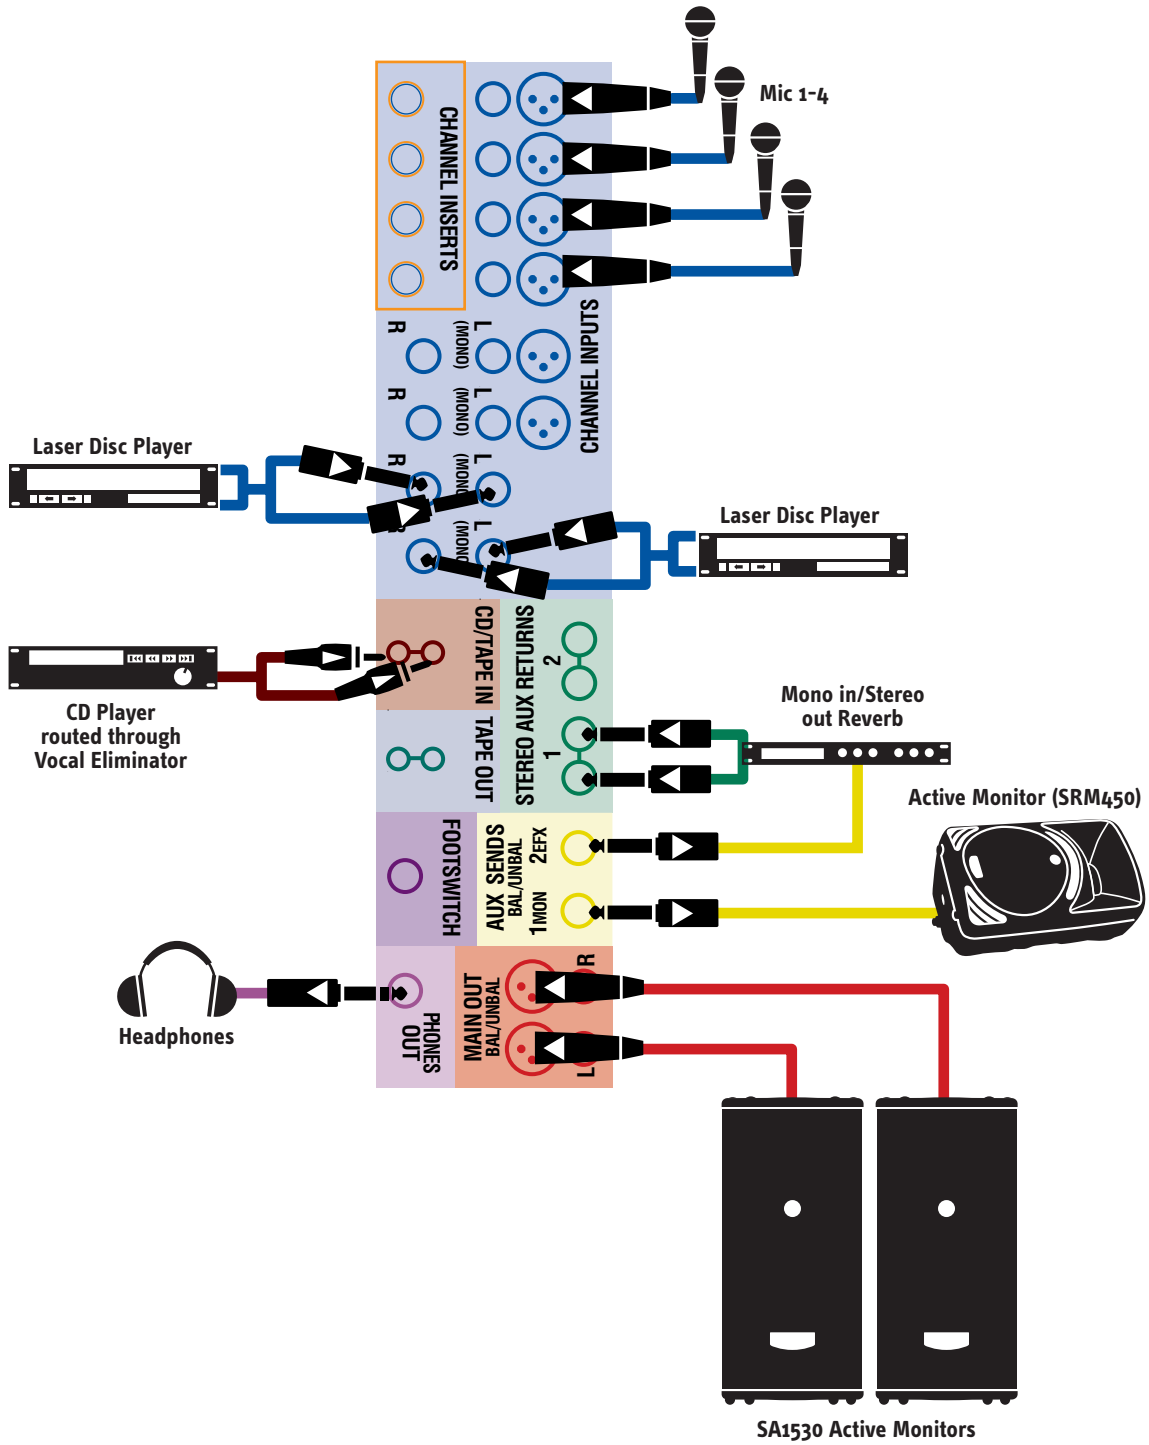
Mic 1-4

CHANNEL INSERTS

CHANNEL INPUTS

R (MONO) L

R (MONO) L

R (MONO) L

R (MONO) L

Laser Disc Player

Laser Disc Player

CD/TAPE IN

TAPE OUT

STEREO AUX RETURNS

2

1

CD Player routed through Vocal Eliminator

Mono in/Stereo out Reverb

Active Monitor (SRM450)

FOOTSWITCH

AUX SENDS BAL/UNBAL

2EFX

1MON

Headphones

PHONES OUT

MAIN OUT BAL/UNBAL

R

L

SA1530 Active Monitors